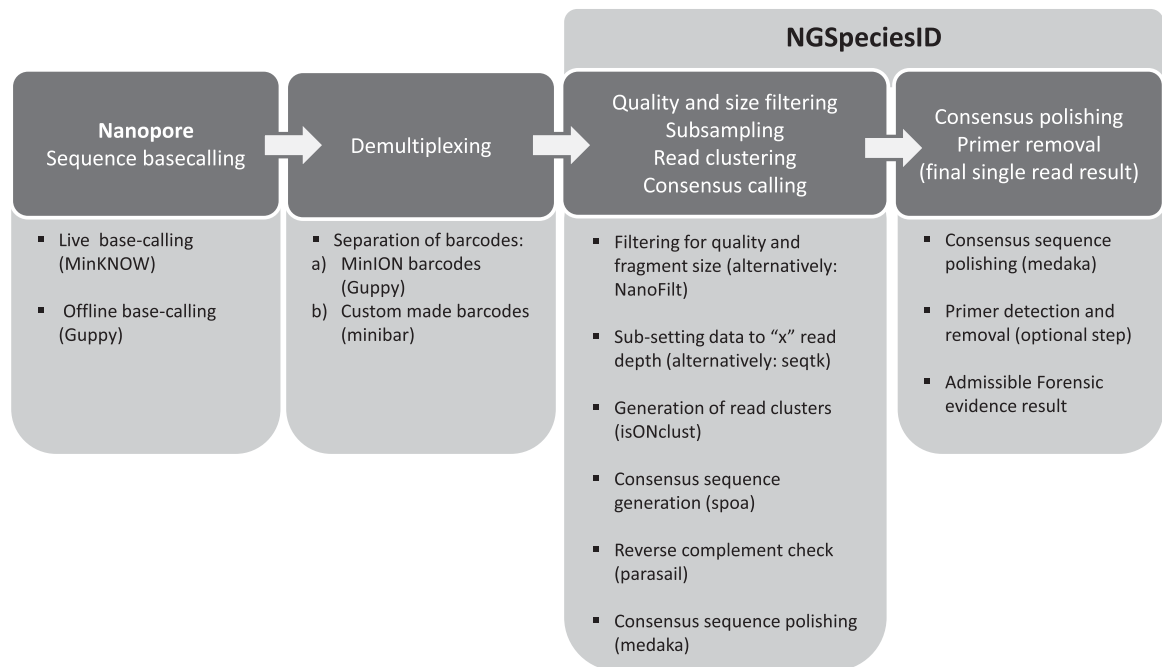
NGSpeciesID

Nanopore
Sequence basecalling

▪ Live base-calling (MinKNOW)

▪ Offline base-calling (Guppy)

Demultiplexing

▪ Separation of barcodes:
a) MinION barcodes (Guppy)
b) Custom made barcodes (minibar)

Quality and size filtering
Subsampling
Read clustering
Consensus calling

▪ Filtering for quality and fragment size (alternatively: NanoFilt)

▪ Sub-setting data to “x” read depth (alternatively: seqtk)

▪ Generation of read clusters (isONclust)

▪ Consensus sequence generation (spoa)

▪ Reverse complement check (parasail)

▪ Consensus sequence polishing (medaka)

Consensus polishing
Primer removal
(final single read result)

▪ Consensus sequence polishing (medaka)

▪ Primer detection and removal (optional step)

▪ Admissible Forensic evidence result